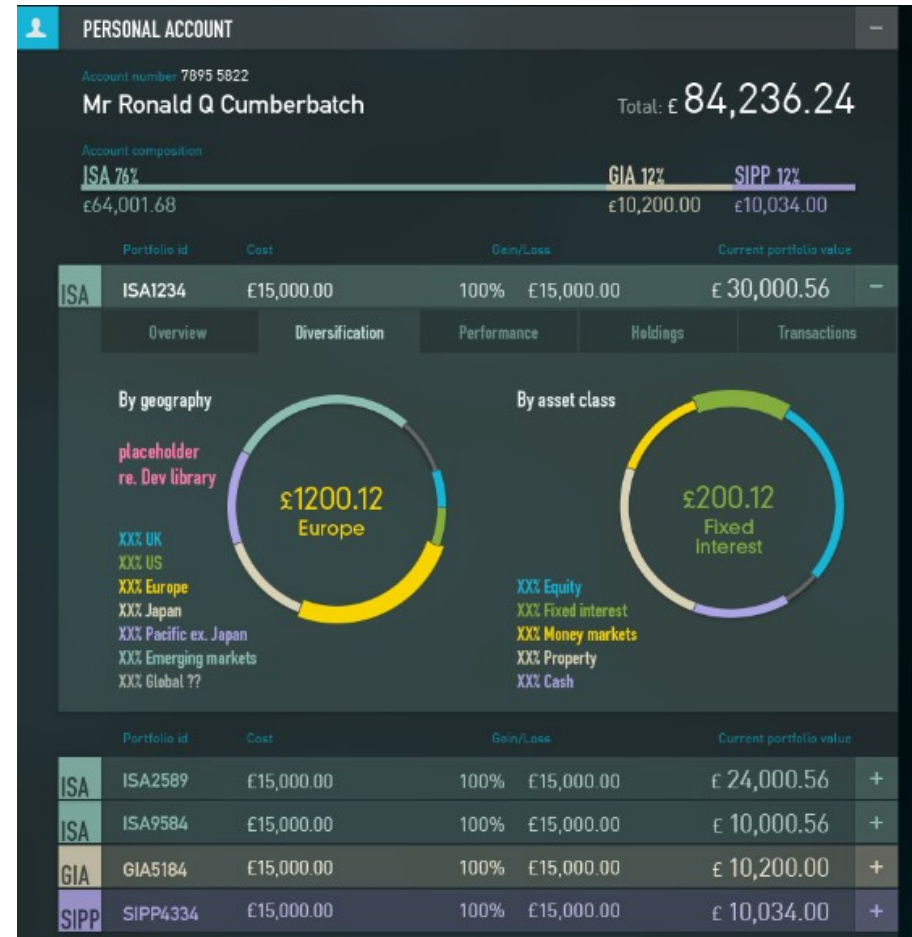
PERSONAL ACCOUNT −

Account number 7895 5822
Mr Ronald Q Cumberbatch

Total: £ 84,236.24

Account composition
ISA 76%
£64,001.68
GIA 12%
£10,200.00
SIPP 12%
£10,034.00

| | Portfolio id | Cost | Gain/Loss | | Current portfolio value | |
|---|---|---|---|---|---|---|
| ISA | ISA1234 | £15,000.00 | 100% | £15,000.00 | £ 30,000.56 | − |

Overview | Diversification | Performance | Holdings | Transactions

By geography

placeholder
re. Dev library

£1200.12
Europe

XX% UK
XX% US
XX% Europe
XX% Japan
XX% Pacific ex. Japan
XX% Emerging markets
XX% Global ??

By asset class

£200.12
Fixed interest

XX% Equity
XX% Fixed interest
XX% Money markets
XX% Property
XX% Cash

| | Portfolio id | Cost | Gain/Loss | | Current portfolio value | |
|---|---|---|---|---|---|---|
| ISA | ISA2589 | £15,000.00 | 100% | £15,000.00 | £ 24,000.56 | + |
| ISA | ISA9584 | £15,000.00 | 100% | £15,000.00 | £ 10,000.56 | + |
| GIA | GIA5184 | £15,000.00 | 100% | £15,000.00 | £ 10,200.00 | + |
| SIPP | SIPP4334 | £15,000.00 | 100% | £15,000.00 | £ 10,034.00 | + |